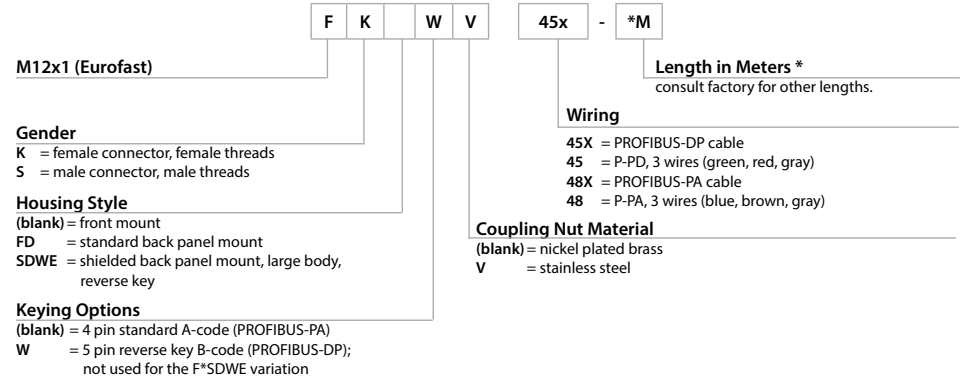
| F | K | | W | V | | 45x | - | *M |
|---|---|---|---|---|---|---|---|---|

**M12x1 (Eurofast)**

**Length in Meters ***
consult factory for other lengths.

**Wiring**
**45X** = PROFIBUS-DP cable
**45** = P-PD, 3 wires (green, red, gray)
**48X** = PROFIBUS-PA cable
**48** = P-PA, 3 wires (blue, brown, gray)

**Gender**
**K** = female connector, female threads
**S** = male connector, male threads

**Housing Style**
**(blank)** = front mount
**FD** = standard back panel mount
**SDWE** = shielded back panel mount, large body, reverse key

**Coupling Nut Material**
**(blank)** = nickel plated brass
**V** = stainless steel

**Keying Options**
**(blank)** = 4 pin standard A-code (PROFIBUS-PA)
**W** = 5 pin reverse key B-code (PROFIBUS-DP); not used for the F*SDWE variation